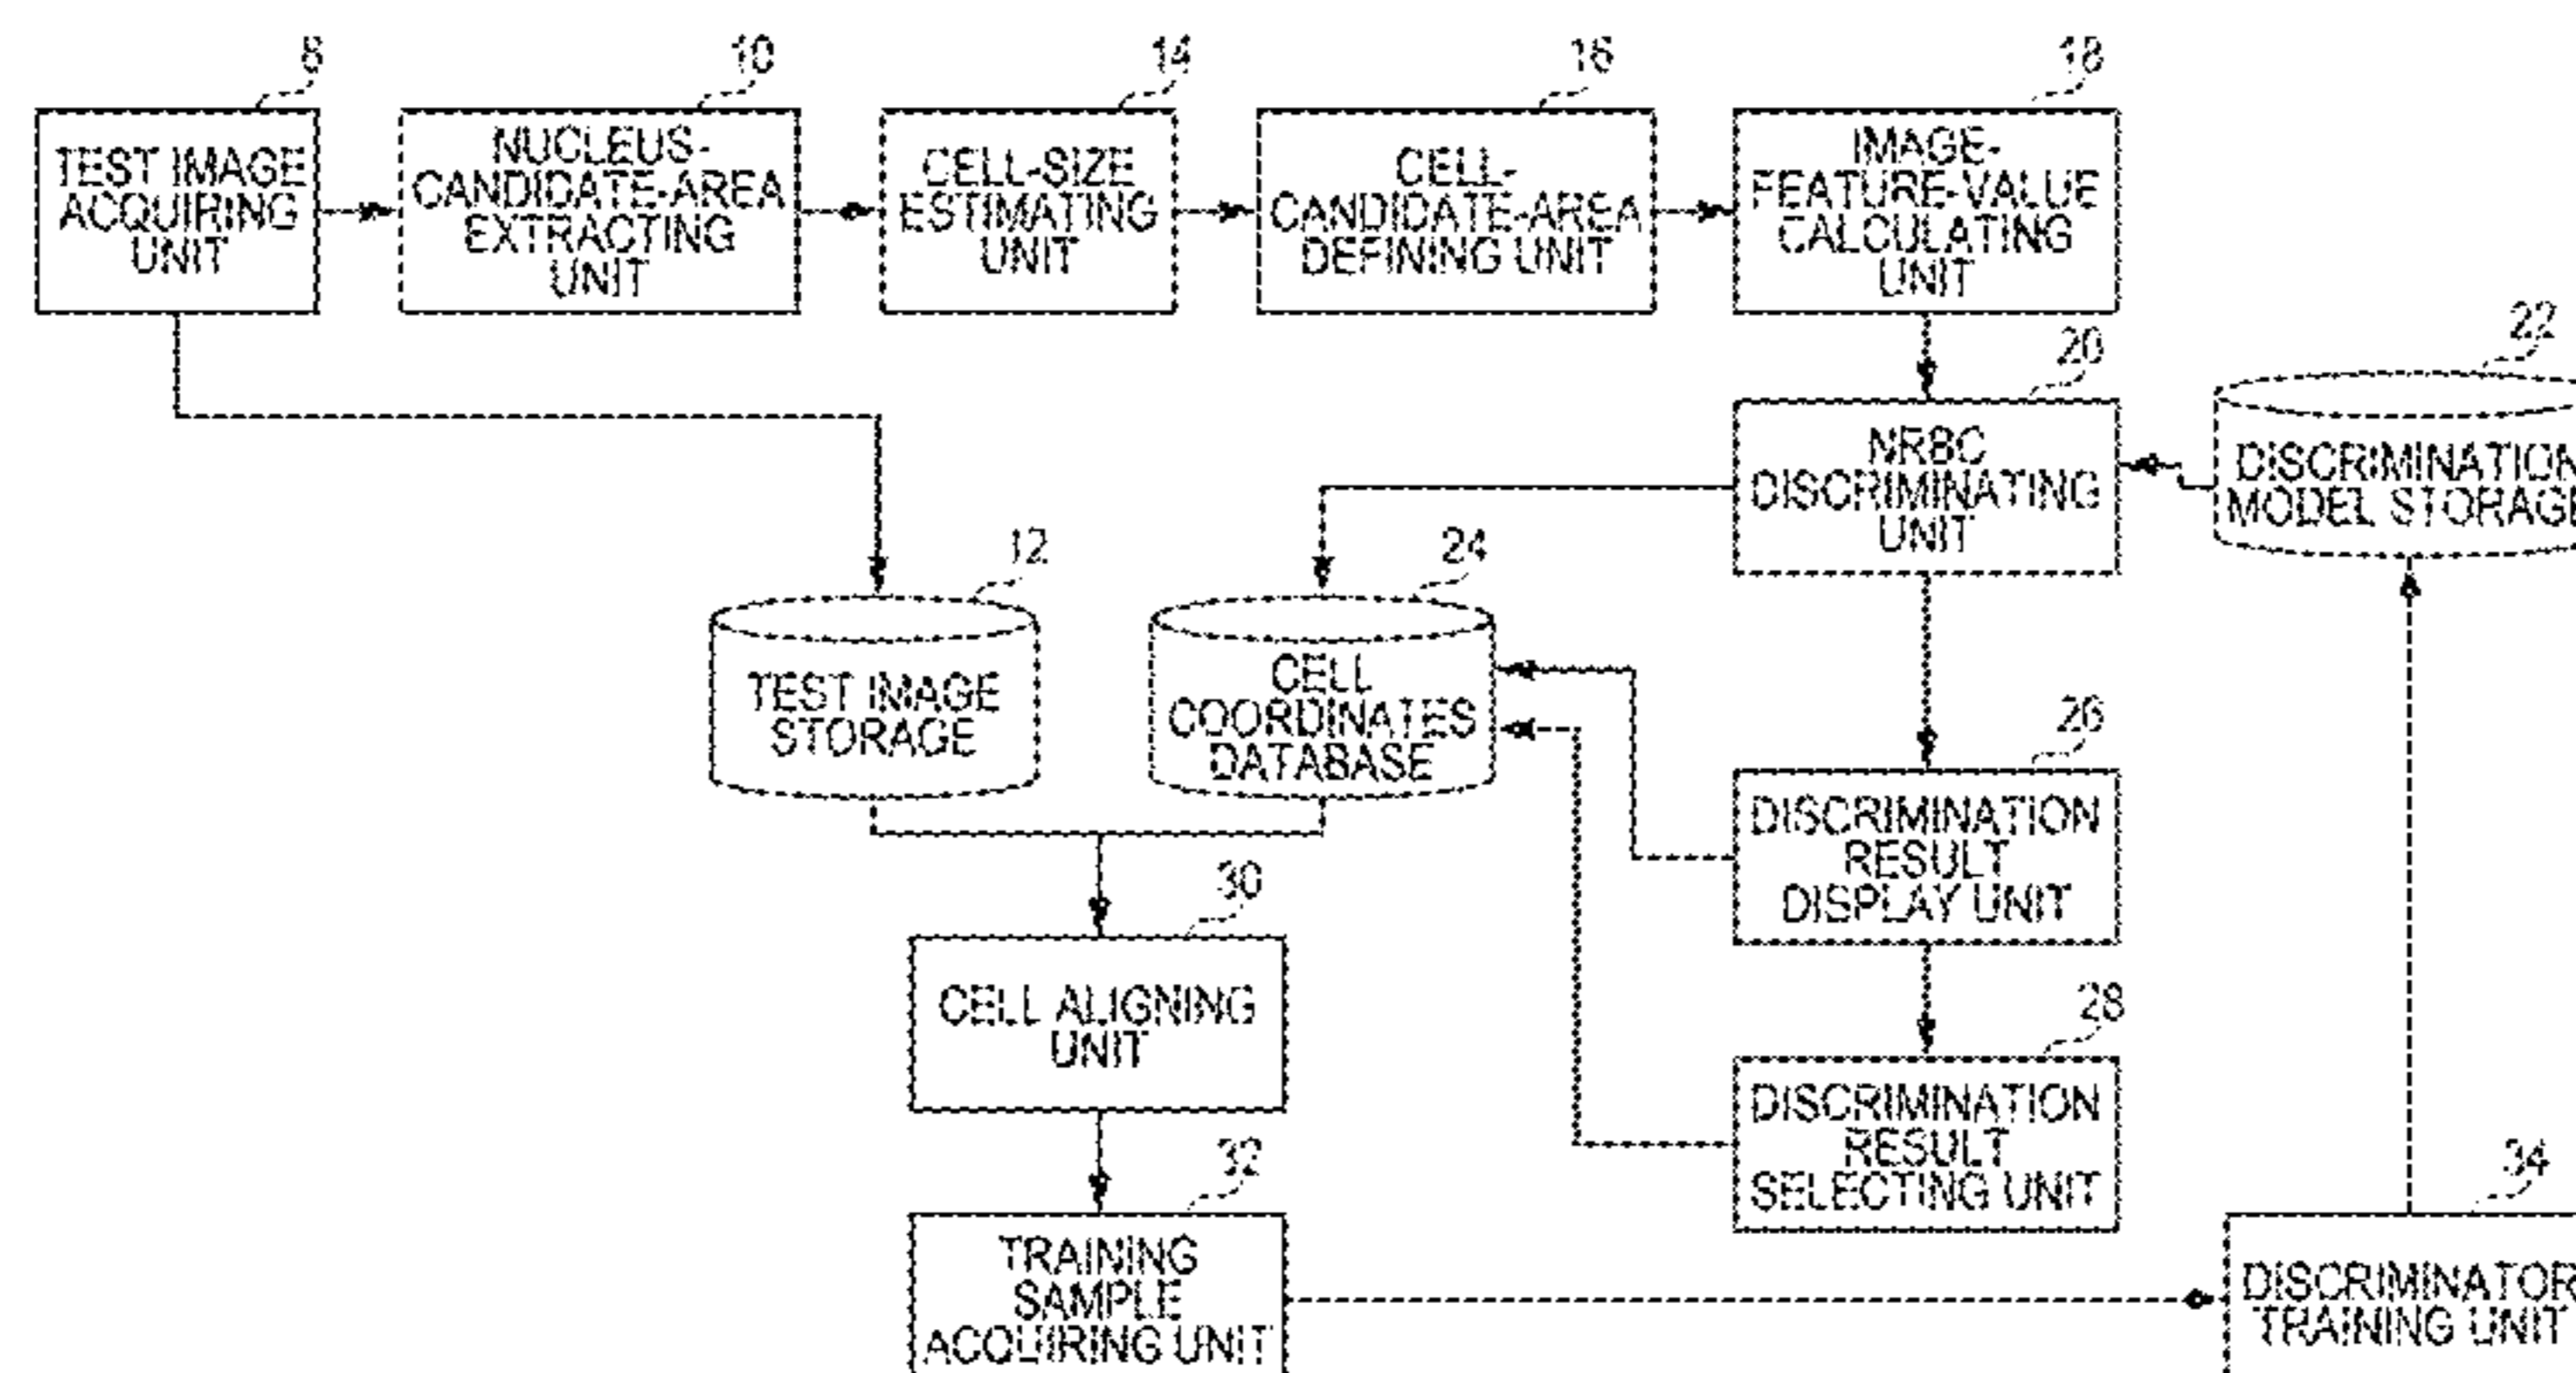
8
TEST IMAGE ACQUIRING UNIT

10
NUCLEUS-CANDIDATE-AREA EXTRACTING UNIT

14
CELL-SIZE ESTIMATING UNIT

16
CELL-CANDIDATE-AREA DEFINING UNIT

18
IMAGE-FEATURE-VALUE CALCULATING UNIT

22
DISCRIMINATION MODEL STORAGE

20
NRBC DISCRIMINATING UNIT

12
TEST IMAGE STORAGE

24
CELL COORDINATES DATABASE

26
DISCRIMINATION RESULT DISPLAY UNIT

30
CELL ALIGNING UNIT

28
DISCRIMINATION RESULT SELECTING UNIT

32
TRAINING SAMPLE ACQUIRING UNIT

34
DISCRIMINATOR TRAINING UNIT